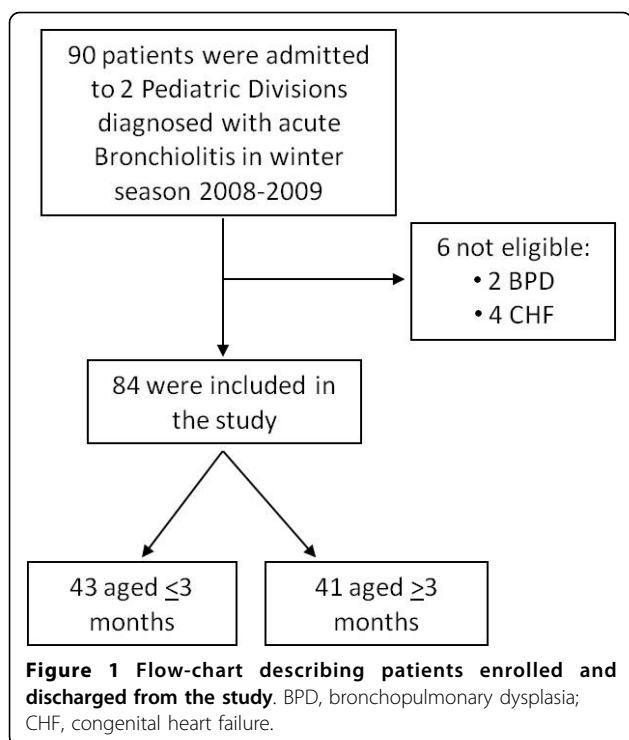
90 patients were admitted to 2 Pediatric Divisions diagnosed with acute Bronchiolitis in winter season 2008-2009

6 not eligible:
• 2 BPD
• 4 CHF

84 were included in the study

43 aged $\leq$3 months

41 aged $\geq$3 months

**Figure 1 Flow-chart describing patients enrolled and discharged from the study**. BPD, bronchopulmonary dysplasia; CHF, congenital heart failure.